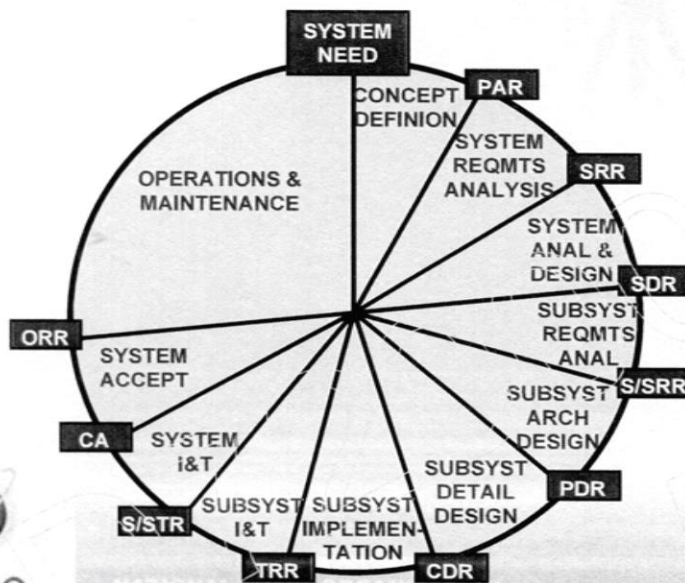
SYSTEM NEED

CONCEPT DEFINION

PAR

SYSTEM REQMTS ANALYSIS

SRR

SYSTEM ANAL & DESIGN

SDR

SUBSYST REQMTS ANAL

S/SRR

SUBSYST ARCH DESIGN

PDR

SUBSYST DETAIL DESIGN

CDR

SUBSYST IMPLEMENTATION

TRR

SUBSYST I&T

S/STR

SYSTEM I&T

CA

SYSTEM ACCEPT

ORR

OPERATIONS & MAINTENANCE